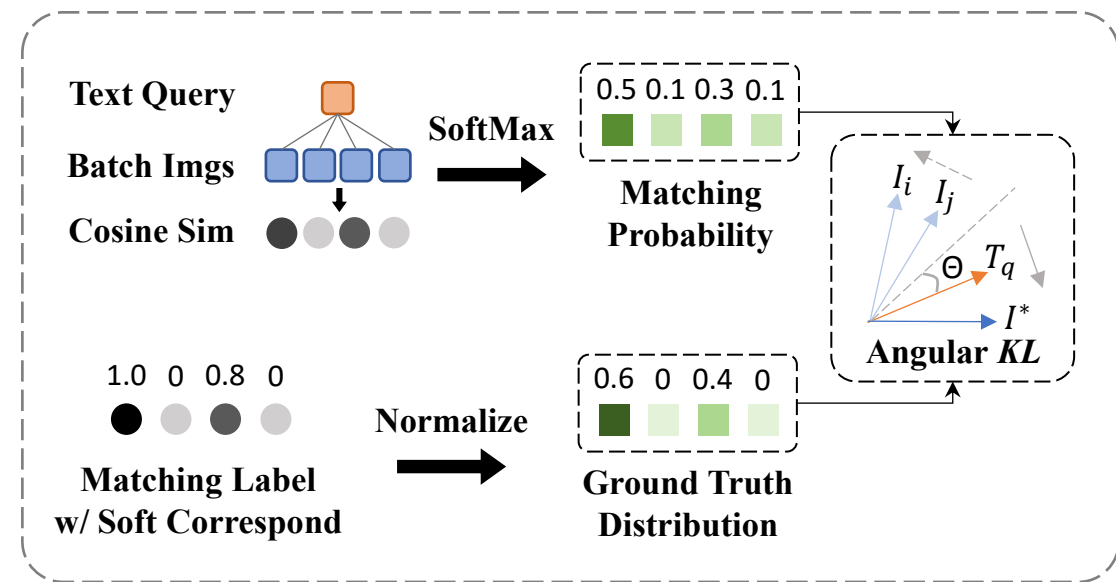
Text Query

Batch Imgs

Cosine Sim

SoftMax

0.5 0.1 0.3 0.1

Matching Probability

$I_i$

$I_j$

$\Theta$

$T_q$

$I^*$

Angular *KL*

1.0 0 0.8 0

Normalize

0.6 0 0.4 0

Matching Label w/ Soft Correspond

Ground Truth Distribution